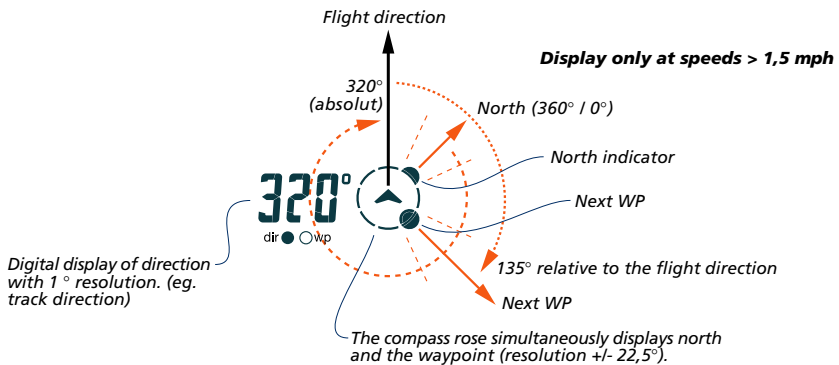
Flight direction

Display only at speeds > 1,5 mph

320°
(absolut)

North (360° / 0°)

North indicator

320°

Next WP

dir wp

Digital display of direction with 1 ° resolution. (eg. track direction)

135° relative to the flight direction

Next WP

The compass rose simultaneously displays north and the waypoint (resolution +/- 22,5°).